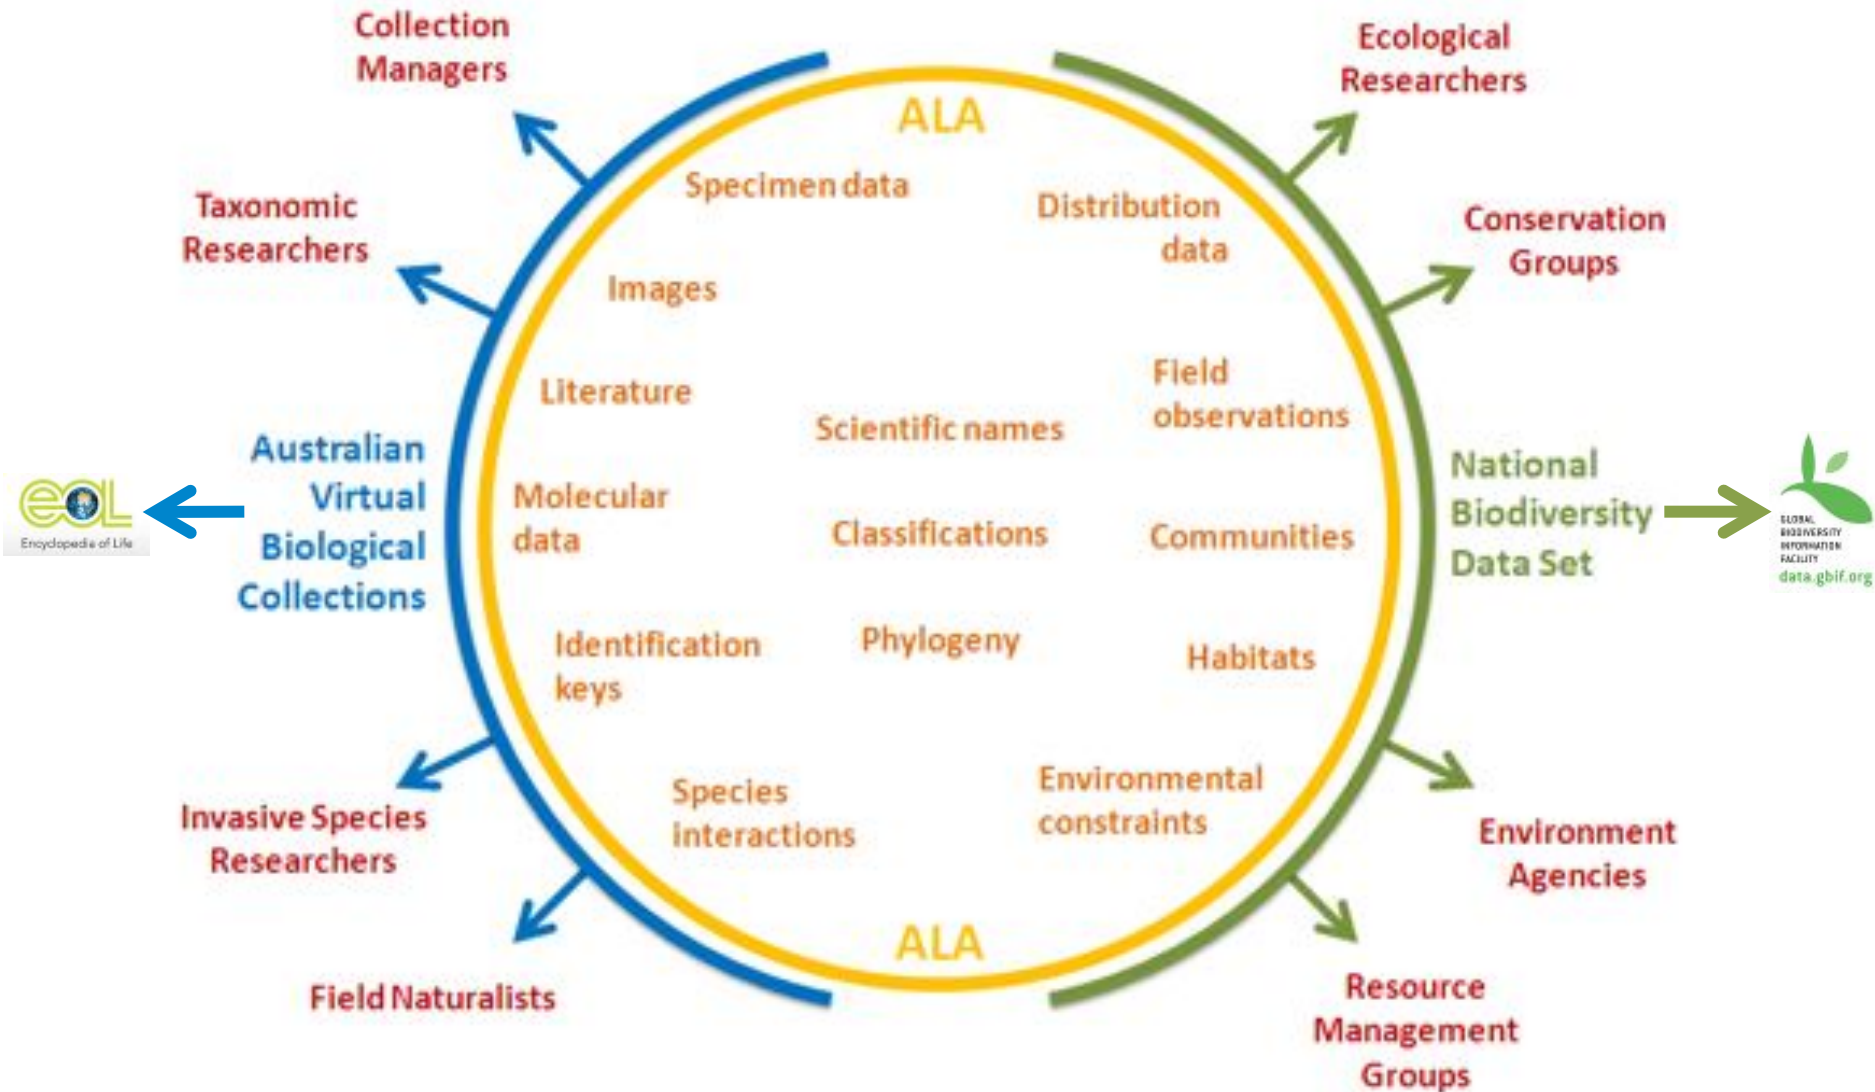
Collection Managers

Ecological Researchers

ALA

Taxonomic Researchers

Specimen data

Distribution data

Conservation Groups

Images

Literature

Field observations

Scientific names

Australian Virtual Biological Collections

eoL
Encyclopedia of Life

Molecular data

Classifications

Communities

National Biodiversity Data Set

GLOBAL BIODIVERSITY INFORMATION FACILITY
data.gbif.org

Identification keys

Phylogeny

Habitats

Species interactions

Environmental constraints

Invasive Species Researchers

Environment Agencies

ALA

Field Naturalists

Resource Management Groups